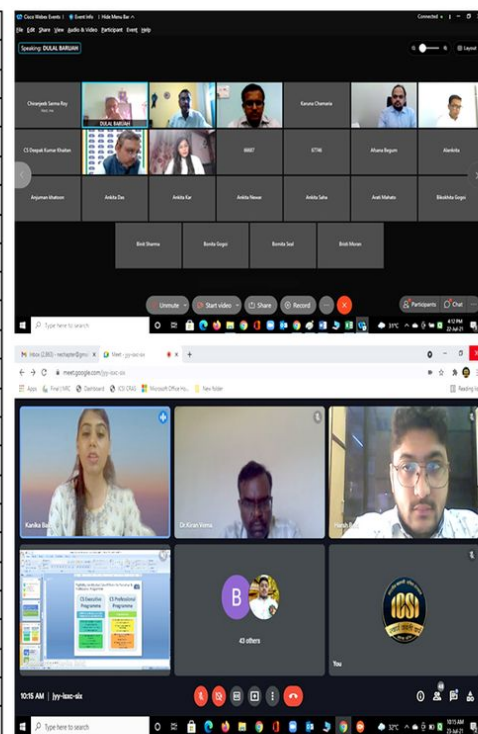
Cisco Webex Events | Event Info | Hide Menu Bar ^

Connected

File Edit Share View Audio & Video Participant Event Help

Speaking: DULAL BARUAH

Layout

Chiranjeeb Sarma Roy

DULAL BARUAH

Karuna Chamaria

CS Deepak Kumar Khaitan

MMIT

RTMI

Afsana Begum

Alankrita

Anjuman khatoon

Ankita Das

Ankita Kar

Ankita Nawar

Ankita Saha

Arati Mahato

Bikokhita Gogoi

Binit Sharma

Bonita Gogoi

Bornita Seal

Bristi Moran

Unmute

Start video

Share

Record

Participants

Chat

Type here to search

4:12 PM 22-Jul-21

Inbox (2,865) - wechapter@gmail

Meet - jyy-iaxc-six

meet.google.com/jyy-iaxc-six

Apps

Final CMIC

Dashboard

ICSI ORG

Microsoft Office Ho...

New folder

Reading list

Kanika Ba

Dr Kiran Verma

Harsh

CS Executive Programme

CS Professional Programme

B

43 others

ICSI

You

10:15 AM | jyy-iaxc-six

Type here to search

32°C

10:15 AM 23-Jul-21